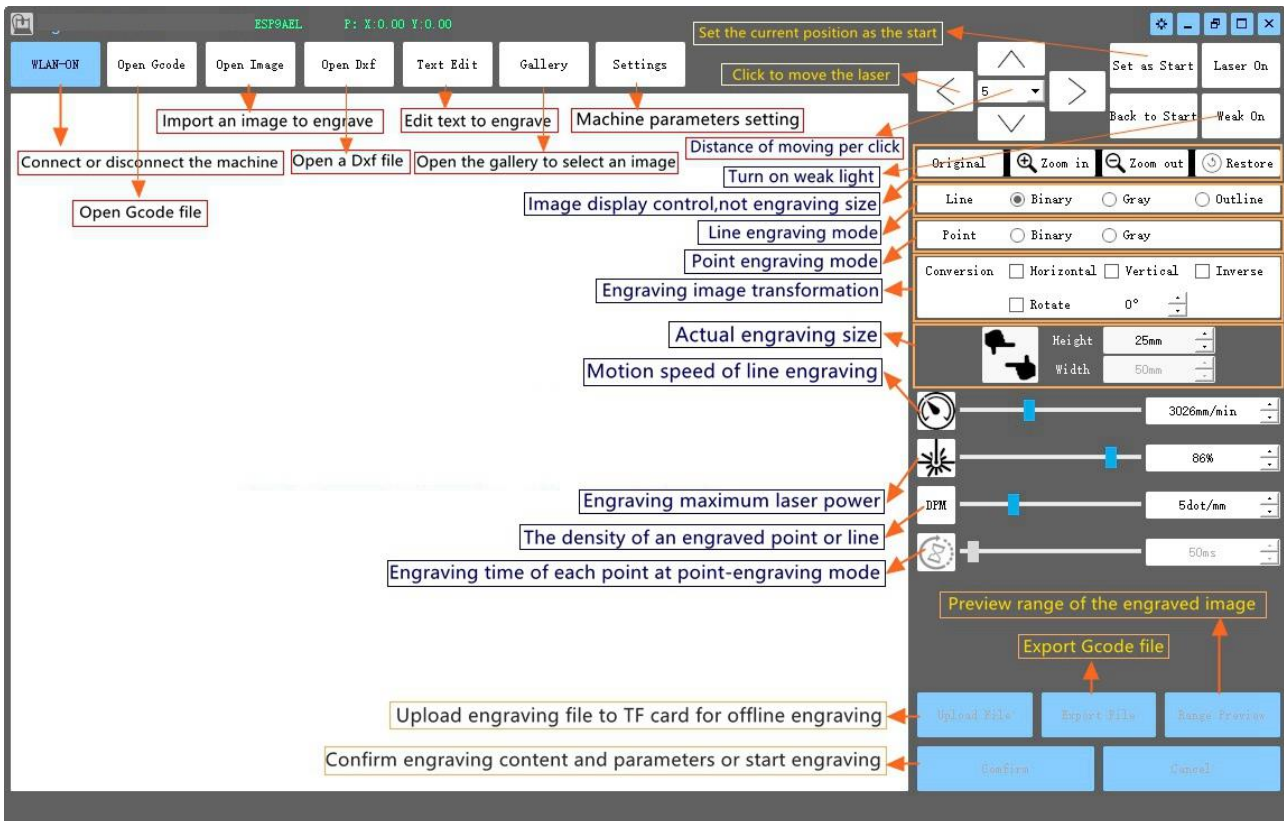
ESP9AEL P: X:0.00 Y:0.00

WLAN-ON
Open Gcode
Open Image
Open Dxf
Text Edit
Gallery
Settings

Set the current position as the start
Set as Start
Laser On
Click to move the laser
5
Back to Start
Weak On
Import an image to engrave
Edit text to engrave
Machine parameters setting
Distance of moving per click
Connect or disconnect the machine
Open a Dxf file
Open the gallery to select an image
Open Gcode file

Original
Zoom in
Zoom out
Restore
Turn on weak light
Image display control,not engraving size
Line
Binary
Gray
Outline
Line engraving mode
Point
Binary
Gray
Point engraving mode
Conversion
Horizontal
Vertical
Inverse
Engraving image transformation
Rotate
0°
Actual engraving size
Height
25mm
Width
50mm
Motion speed of line engraving
3026mm/min
86%
Engraving maximum laser power
DPM
5dot/mm
The density of an engraved point or line
50ms
Engraving time of each point at point-engraving mode
Preview range of the engraved image
Export Gcode file
Upload engraving file to TF card for offline engraving
Upload File
Export File
Range Preview
Confirm engraving content and parameters or start engraving
Confirm
Cancel